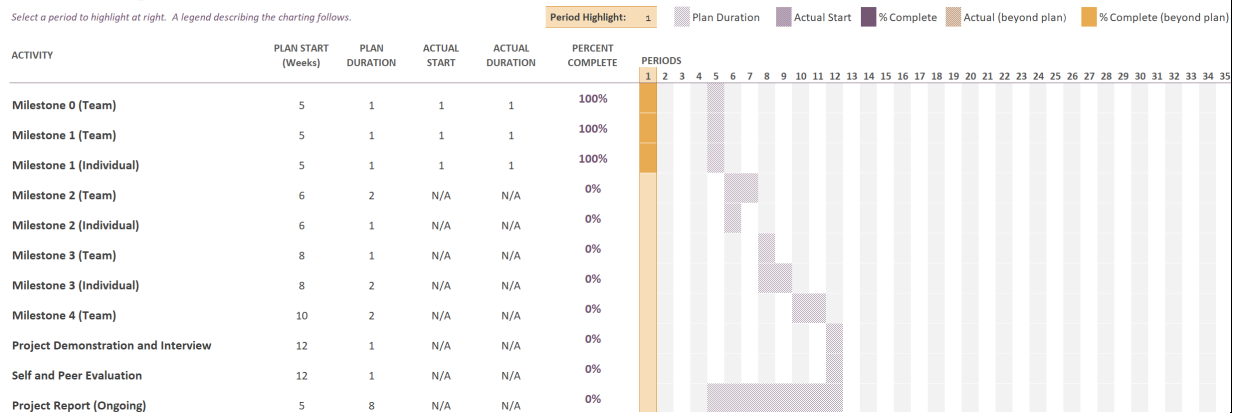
Select a period to highlight at right. A legend describing the charting follows.

Period Highlight: 1

Plan Duration Actual Start % Complete Actual (beyond plan) % Complete (beyond plan)

| ACTIVITY | PLAN START (Weeks) | PLAN DURATION | ACTUAL START | ACTUAL DURATION | PERCENT COMPLETE |
|---|---|---|---|---|---|
| Milestone 0 (Team) | 5 | 1 | 1 | 1 | 100% |
| Milestone 1 (Team) | 5 | 1 | 1 | 1 | 100% |
| Milestone 1 (Individual) | 5 | 1 | 1 | 1 | 100% |
| Milestone 2 (Team) | 6 | 2 | N/A | N/A | 0% |
| Milestone 2 (Individual) | 6 | 1 | N/A | N/A | 0% |
| Milestone 3 (Team) | 8 | 1 | N/A | N/A | 0% |
| Milestone 3 (Individual) | 8 | 2 | N/A | N/A | 0% |
| Milestone 4 (Team) | 10 | 2 | N/A | N/A | 0% |
| Project Demonstration and Interview | 12 | 1 | N/A | N/A | 0% |
| Self and Peer Evaluation | 12 | 1 | N/A | N/A | 0% |
| Project Report (Ongoing) | 5 | 8 | N/A | N/A | 0% |

PERIODS
1 2 3 4 5 6 7 8 9 10 11 12 13 14 15 16 17 18 19 20 21 22 23 24 25 26 27 28 29 30 31 32 33 34 35